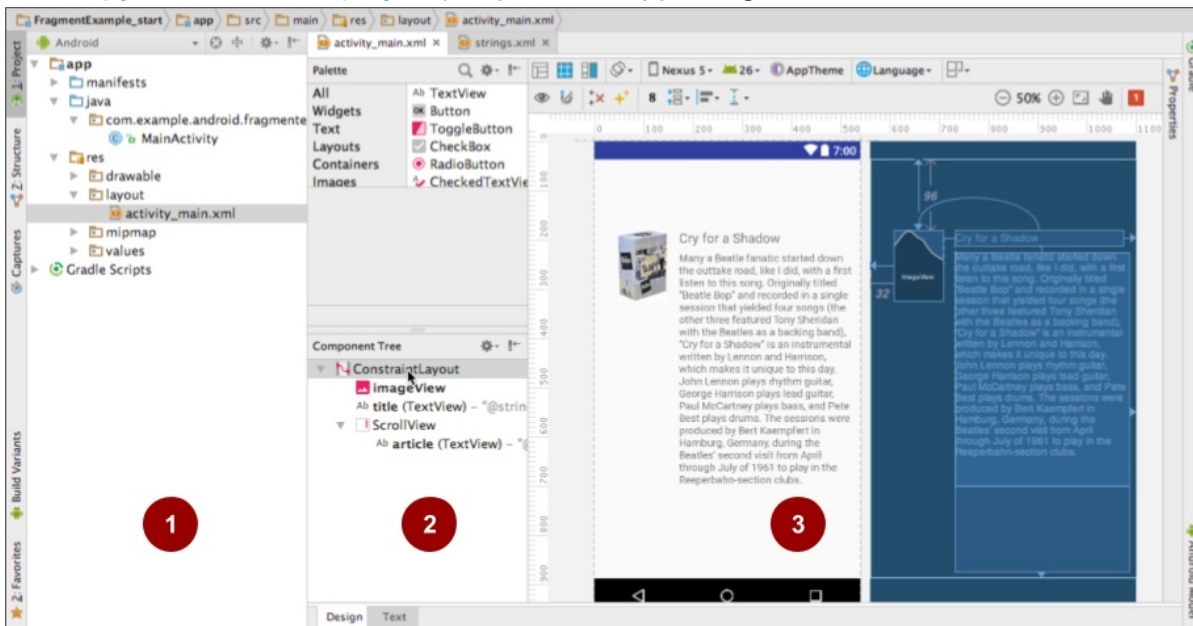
FragmentExample_start 〉 app 〉 src 〉 main 〉 res 〉 layout 〉 activity_main.xml

Android

activity_main.xml × strings.xml ×

1: Project
Z: Structure
Captures
Build Variants
2: Favorites

app
manifests
java
com.example.android.fragmente
MainActivity
res
drawable
layout
activity_main.xml
mipmap
values
Gradle Scripts

Palette
All
Widgets
Text
Layouts
Containers
Images

Ab TextView
Button
ToggleButton
CheckBox
RadioButton
CheckedTextVie

Nexus 5 · 26 · AppTheme · Language ·

8

50%

0 100 200 300 400 500 600 700 800 900 1000 1100

7:00

Cry for a Shadow

Many a Beatle fanatic started down the outtake road, like I did, with a first listen to this song. Originally titled "Beatle Bop" and recorded in a single session that yielded four songs (the other three featured Tony Sheridan with the Beatles as a backing band), "Cry for a Shadow" is an instrumental written by Lennon and Harrison, which makes it unique to this day. John Lennon plays rhythm guitar, George Harrison plays lead guitar, Paul McCartney plays bass, and Pete Best plays drums. The sessions were produced by Bert Kaempfert in Hamburg, Germany, during the Beatles' second visit from April through July of 1961 to play in the Reeperbahn-section clubs.

96
32
imageView

Cry for a Shadow

Many a Beatle fanatic started down the outtake road, like I did, with a first listen to this song. Originally titled "Beatle Bop" and recorded in a single session that yielded four songs (the other three featured Tony Sheridan with the Beatles as a backing band), "Cry for a Shadow" is an instrumental written by Lennon and Harrison, which makes it unique to this day. John Lennon plays rhythm guitar, George Harrison plays lead guitar, Paul McCartney plays bass, and Pete Best plays drums. The sessions were produced by Bert Kaempfert in Hamburg, Germany, during the Beatles' second visit from April through July of 1961 to play in the Reeperbahn-section clubs.

Component Tree
ConstraintLayout
imageView
Ab title (TextView) - "@strin
ScrollView
Ab article (TextView) - "(

1
2
3

Design Text

Properties